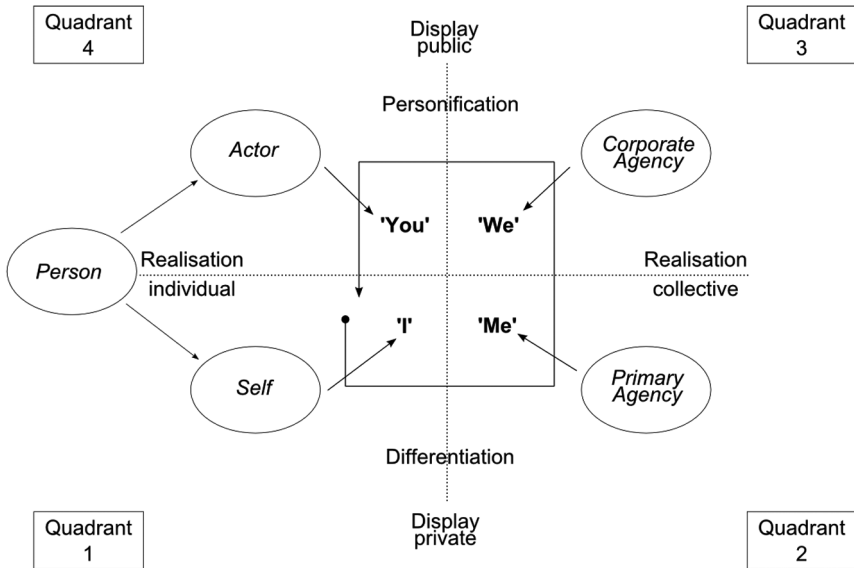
Quadrant 4

Display public

Quadrant 3

Personification

Actor

Corporate Agency

'You'

'We'

Person

Realisation individual

Realisation collective

'I'

'Me'

Self

Primary Agency

Differentiation

Quadrant 1

Display private

Quadrant 2